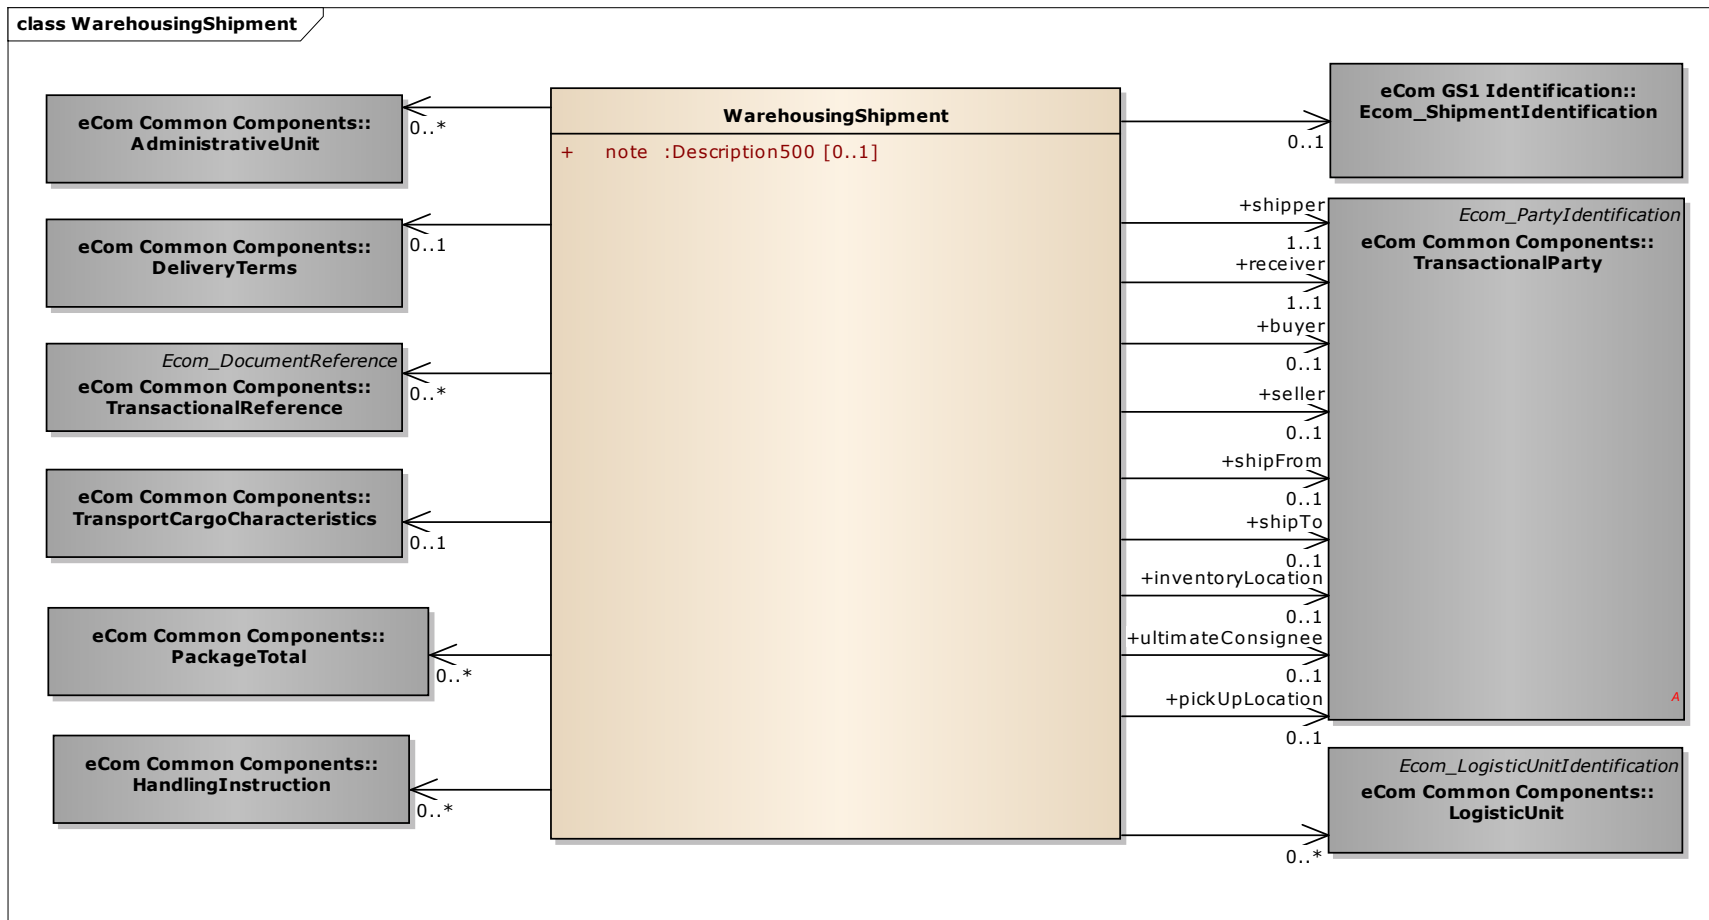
class WarehousingShipment

eCom Common Components:: AdministrativeUnit

0..*

eCom Common Components:: DeliveryTerms

0..1

Ecom_DocumentReference
eCom Common Components:: TransactionalReference

0..*

eCom Common Components:: TransportCargoCharacteristics

0..1

eCom Common Components:: PackageTotal

0..*

eCom Common Components:: HandlingInstruction

0..*

WarehousingShipment

+ note :Description500 [0..1]

eCom GS1 Identification:: Ecom_ShipmentIdentification

0..1

+shipper
1..1
+receiver
1..1
+buyer
0..1
+seller
0..1
+shipFrom
0..1
+shipTo
0..1
+inventoryLocation
0..1
+ultimateConsignee
0..1
+pickUpLocation
0..1

Ecom_PartyIdentification
eCom Common Components:: TransactionalParty

A

Ecom_LogisticUnitIdentification
eCom Common Components:: LogisticUnit

0..*